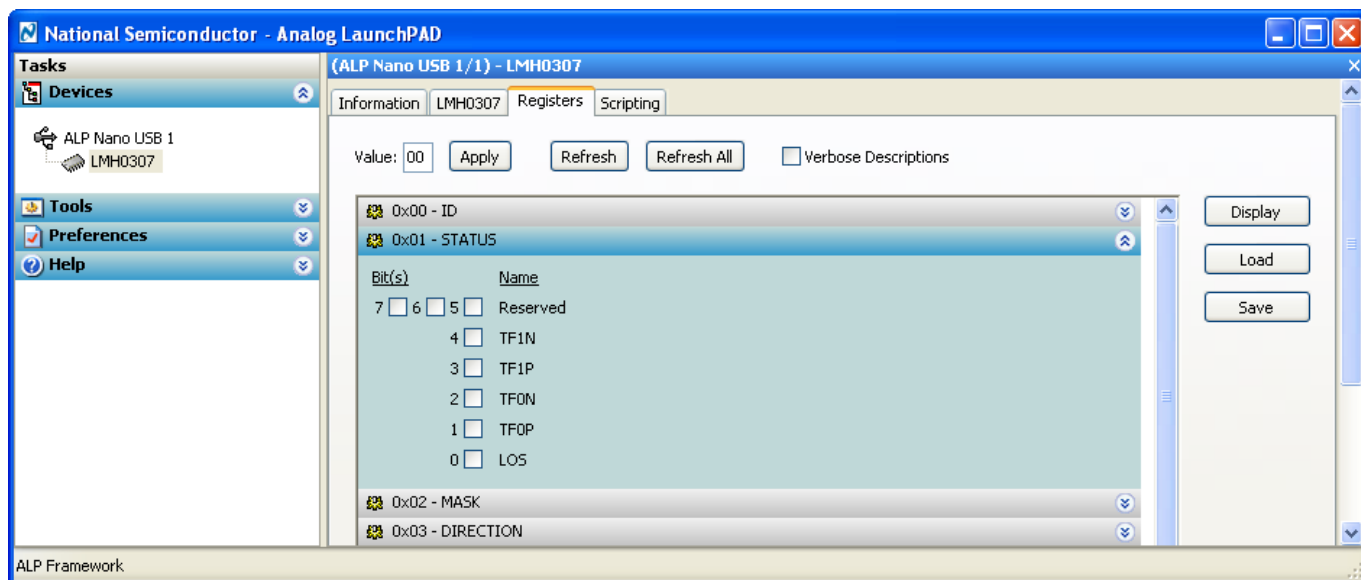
National Semiconductor - Analog LaunchPAD

Tasks
Devices
ALP Nano USB 1
LMH0307
Tools
Preferences
Help

(ALP Nano USB 1/1) - LMH0307

Information | LMH0307 | Registers | Scripting

Value: 00 Apply Refresh Refresh All Verbose Descriptions

0x00 - ID
0x01 - STATUS

| Bit(s) | Name |
|---|---|
| 7 6 5 | Reserved |
| 4 | TF1N |
| 3 | TF1P |
| 2 | TF0N |
| 1 | TF0P |
| 0 | LOS |

0x02 - MASK
0x03 - DIRECTION

Display
Load
Save

ALP Framework